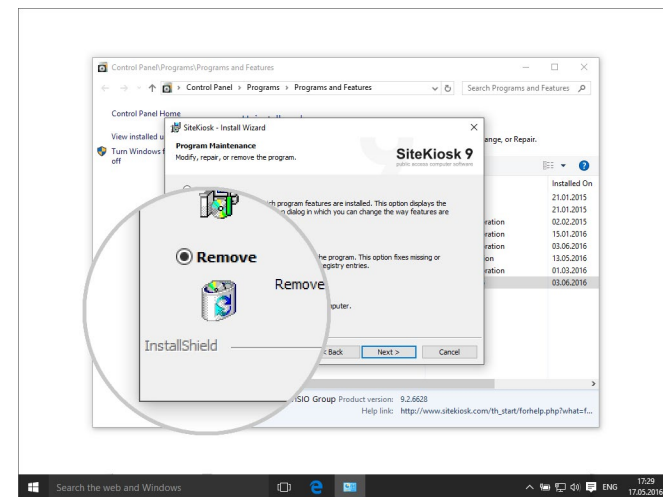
Control Panel\Programs\Programs and Features

Control Panel › Programs › Programs and Features

Search Programs and Features

Control Panel Home

View installed u

Turn Windows f off

SiteKiosk - Install Wizard

Program Maintenance
Modify, repair, or remove the program.

SiteKiosk 9
public access computer software

ch program features are installed. This option displays the dialog in which you can change the way features are

Remove

he program. This option fixes missing or egistry entries.

Remove

mputer.

InstallShield

< Back

Next >

Cancel

ange, or Repair.

Installed On
21.01.2015
21.01.2015
02.02.2015
15.01.2016
03.06.2016
13.05.2016
01.03.2016
03.06.2016

ration
ration
ration
on
ration

ISIO Group Product version: 9.2.6628
Help link: http://www.sitekiosk.com/th_start/forhelp.php?what=f...

Search the web and Windows

ENG 17:29 17.05.2016